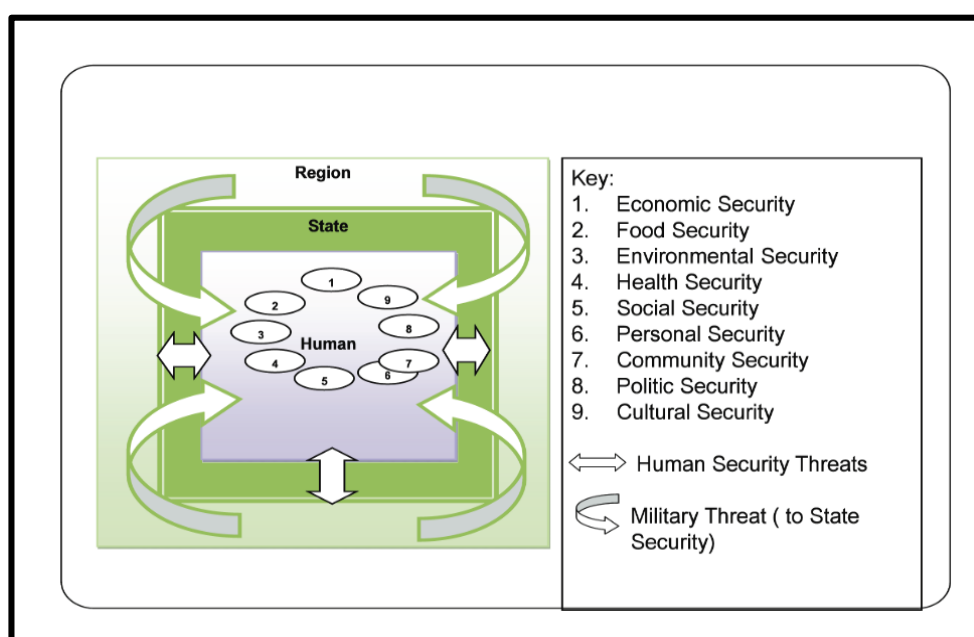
Region

State

1
2
9
3
8
Human
4
7
6
5

Key:
1. Economic Security
2. Food Security
3. Environmental Security
4. Health Security
5. Social Security
6. Personal Security
7. Community Security
8. Politic Security
9. Cultural Security

Human Security Threats

Military Threat ( to State Security)